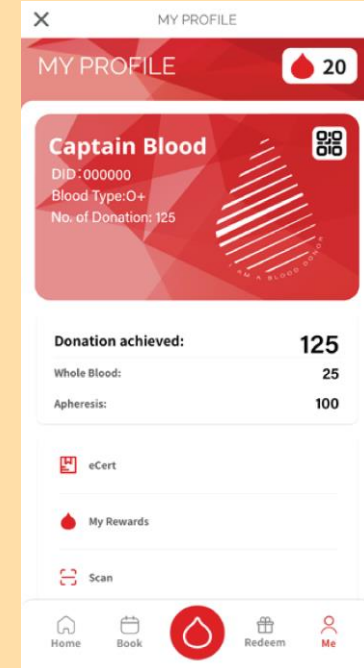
MY PROFILE

MY PROFILE

20

Captain Blood
DID : 000000
Blood Type:O+
No. of Donation: 125

I AM A BLOOD DONOR

Donation achieved: 125
Whole Blood: 25
Apheresis: 100

eCert

My Rewards

Scan

Home
Book
Redeem
Me